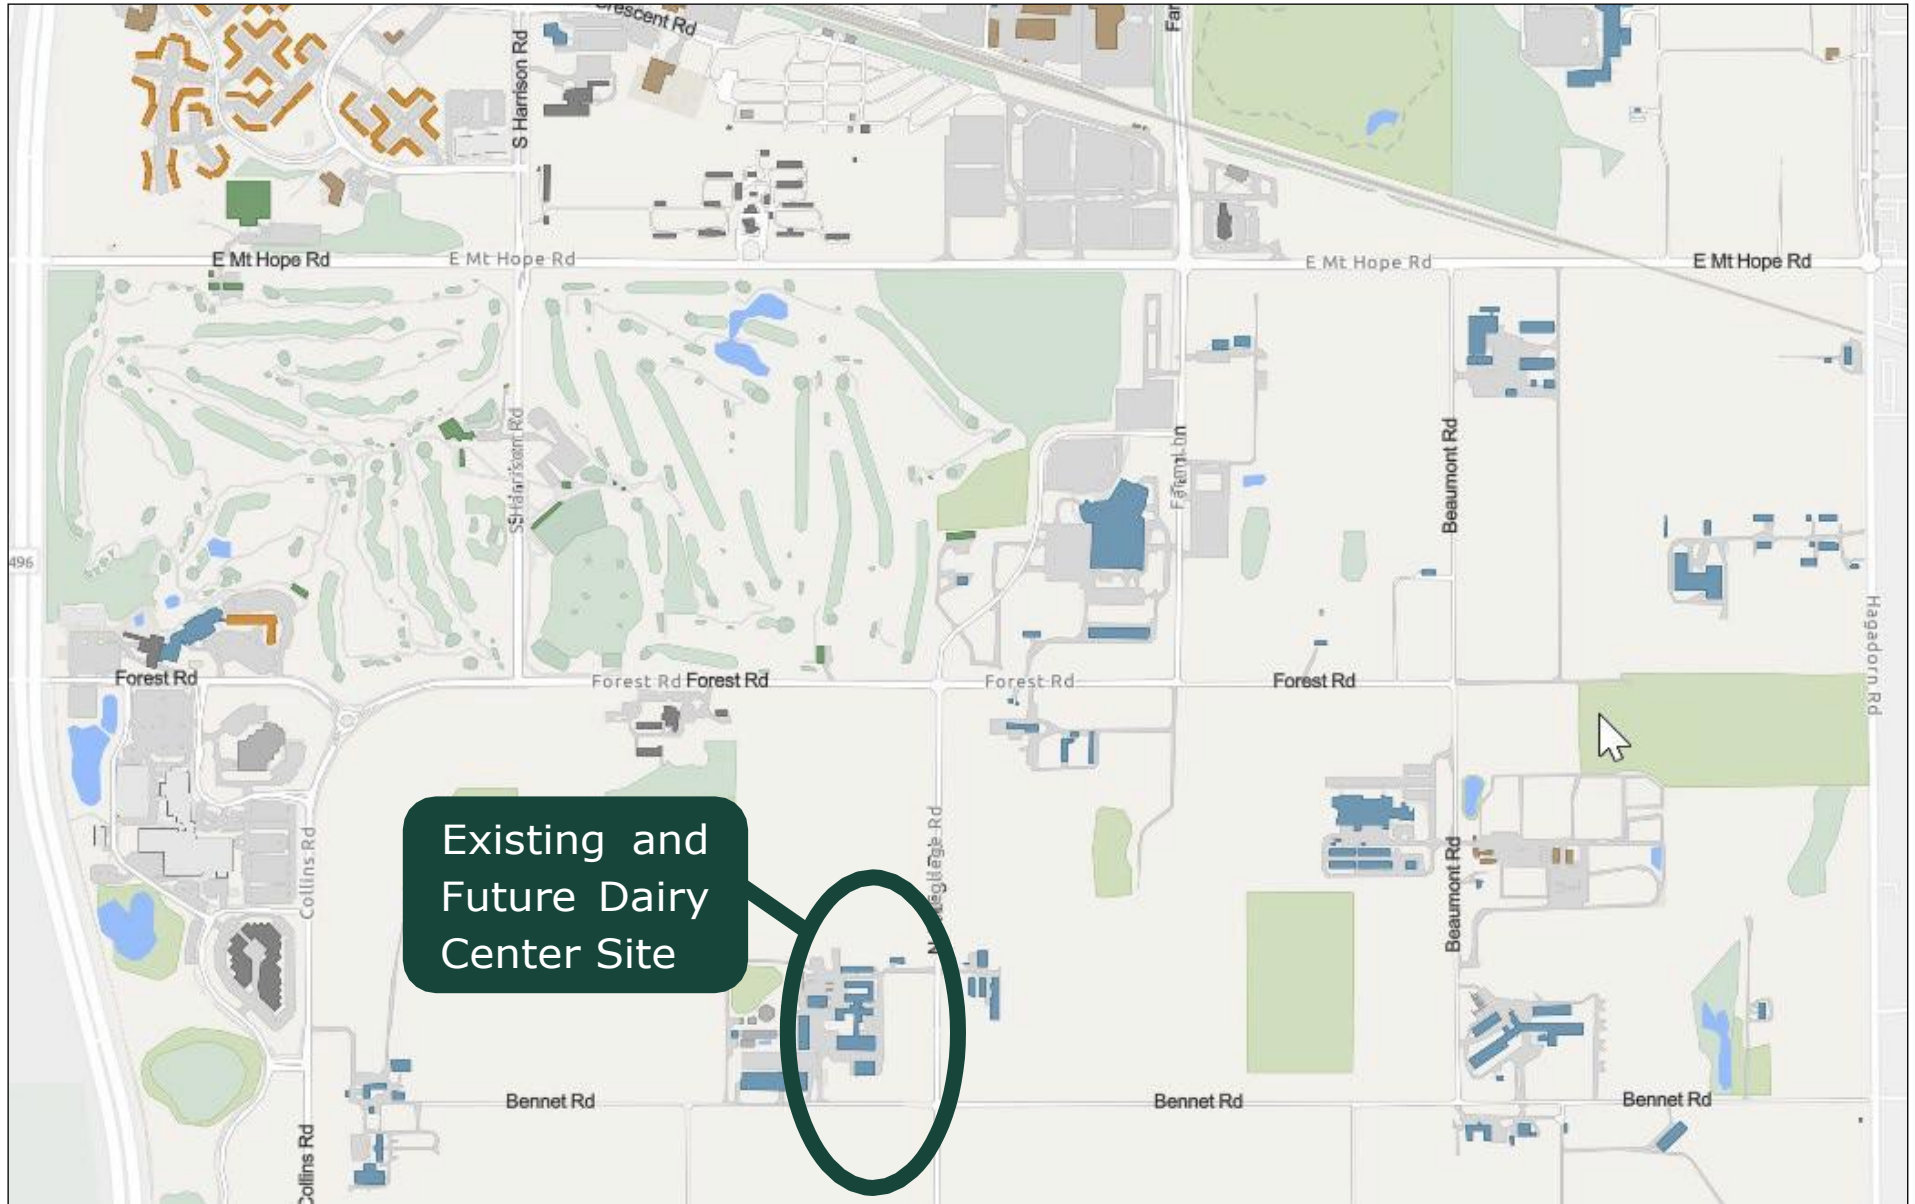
rescent Rd
S Harrison Rd
Far
E Mt Hope Rd
E Mt Hope Rd
E Mt Hope Rd
E Mt Hope Rd
S Harrison Rd
Farm Ln
Beaumont Rd
496
Hagadorn Rd
Forest Rd
Forest Rd
Forest Rd
Forest Rd
Forest Rd
Collins Rd
College Rd
Beaumont Rd
Existing and Future Dairy Center Site
Bennet Rd
Bennet Rd
Bennet Rd
Collins Rd